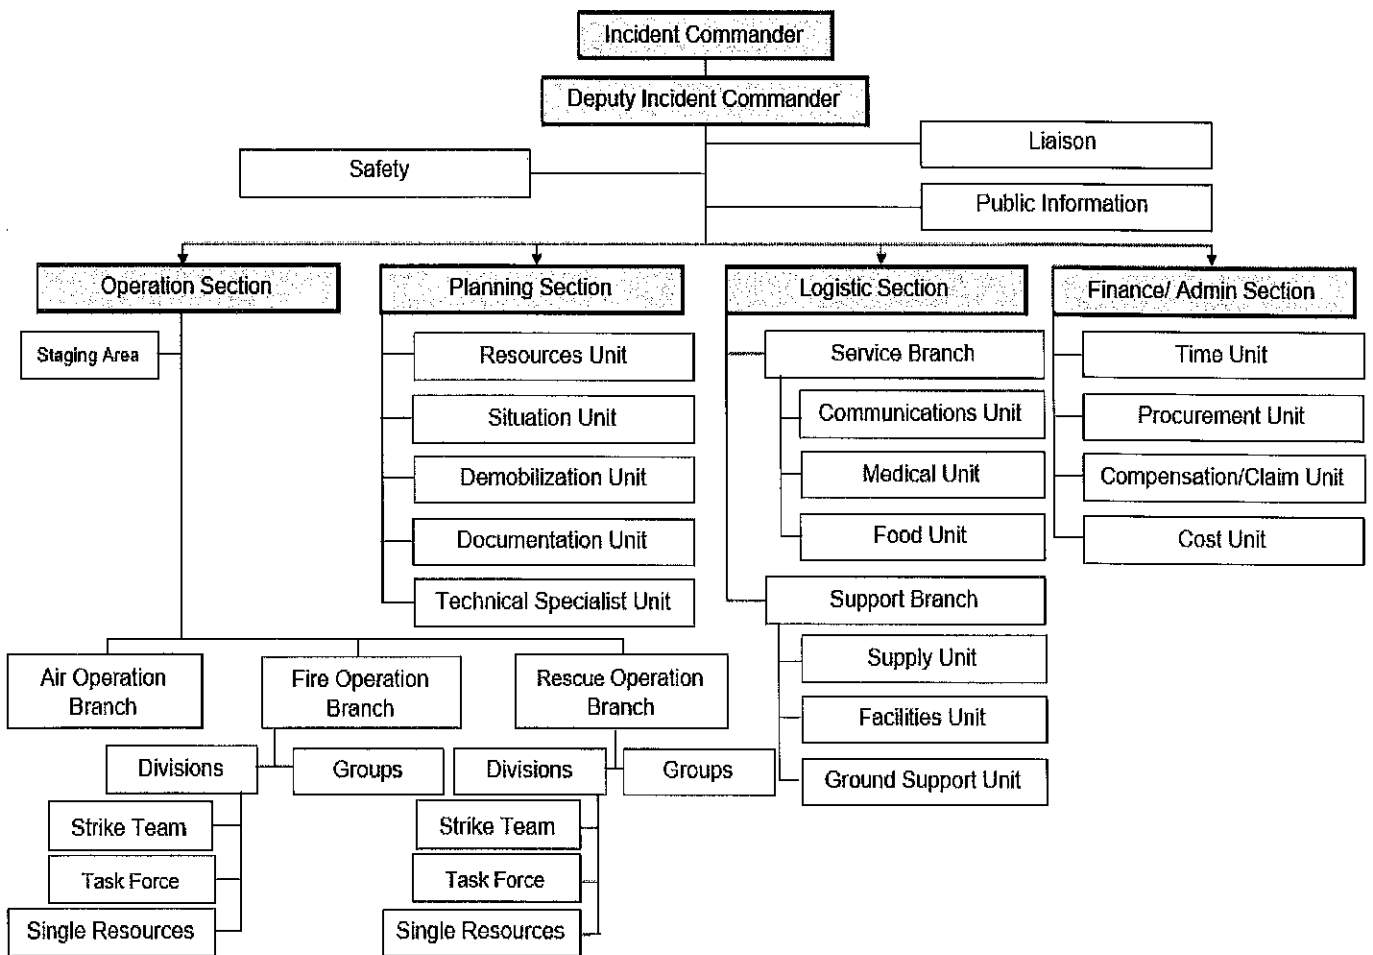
Incident Commander

Deputy Incident Commander

Liaison

Safety

Public Information

Operation Section

Planning Section

Logistic Section

Finance/ Admin Section

Staging Area

Resources Unit

Situation Unit

Demobilization Unit

Documentation Unit

Technical Specialist Unit

Service Branch

Communications Unit

Medical Unit

Food Unit

Support Branch

Supply Unit

Facilities Unit

Ground Support Unit

Time Unit

Procurement Unit

Compensation/Claim Unit

Cost Unit

Air Operation Branch

Fire Operation Branch

Rescue Operation Branch

Divisions

Groups

Divisions

Groups

Strike Team

Task Force

Single Resources

Strike Team

Task Force

Single Resources